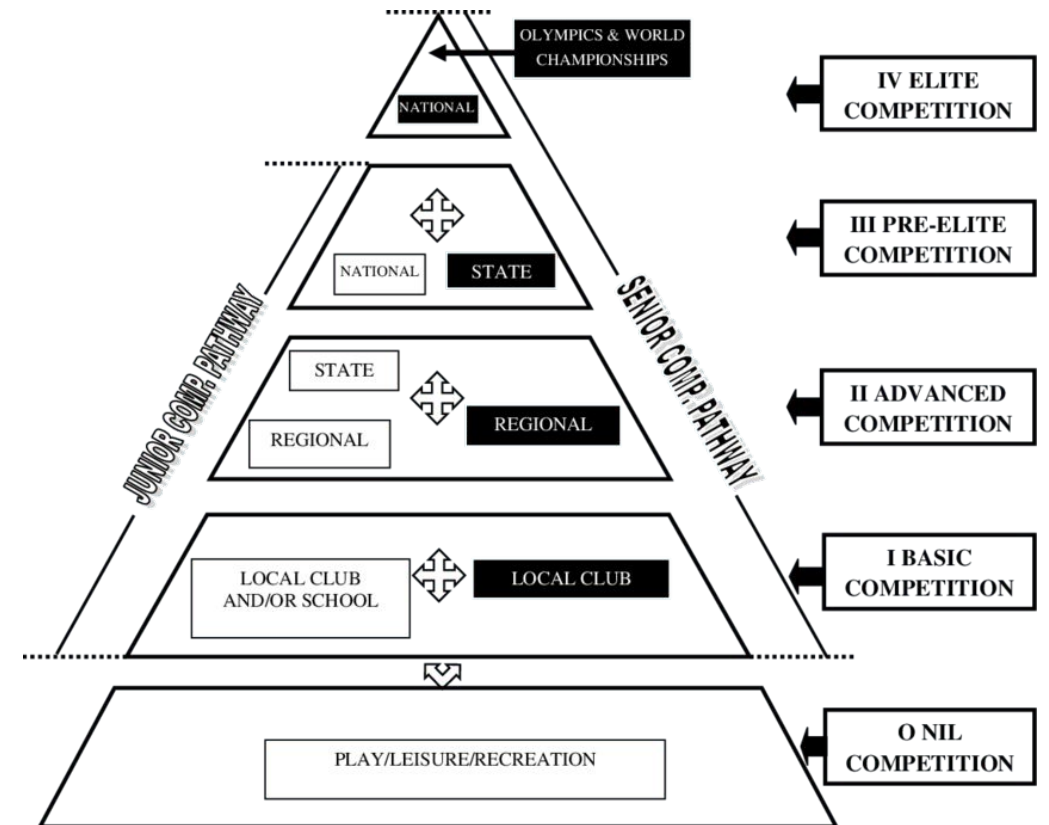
OLYMPICS & WORLD CHAMPIONSHIPS

NATIONAL

IV ELITE COMPETITION

NATIONAL

STATE

III PRE-ELITE COMPETITION

JUNIOR COMP. PATHWAY

SENIOR COMP. PATHWAY

STATE

REGIONAL

REGIONAL

II ADVANCED COMPETITION

LOCAL CLUB AND/OR SCHOOL

LOCAL CLUB

I BASIC COMPETITION

PLAY/LEISURE/RECREATION

O NIL COMPETITION